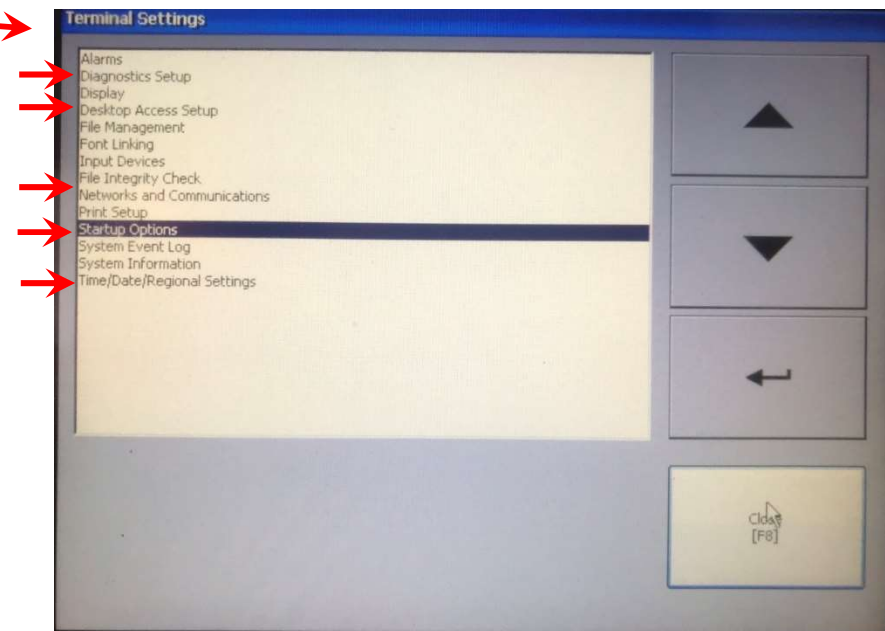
Terminal Settings

Alarms
Diagnostics Setup
Display
Desktop Access Setup
File Management
Font Linking
Input Devices
File Integrity Check
Networks and Communications
Print Setup
Startup Options
System Event Log
System Information
Time/Date/Regional Settings

Close
[F8]